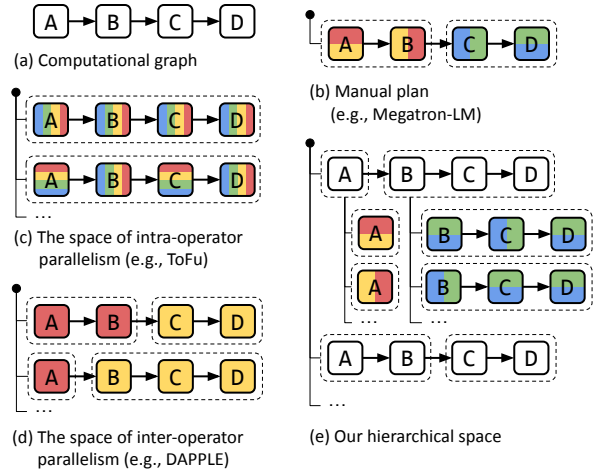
A B C D

(a) Computational graph

A B C D

A B C D

...

(c) The space of intra-operator parallelism (e.g., ToFu)

A B C D

A B C D

...

(d) The space of inter-operator parallelism (e.g., DAPPLE)

A B C D

(b) Manual plan (e.g., Megatron-LM)

A B C D

A B C D

A B C D

...

A B C D

...

(e) Our hierarchical space